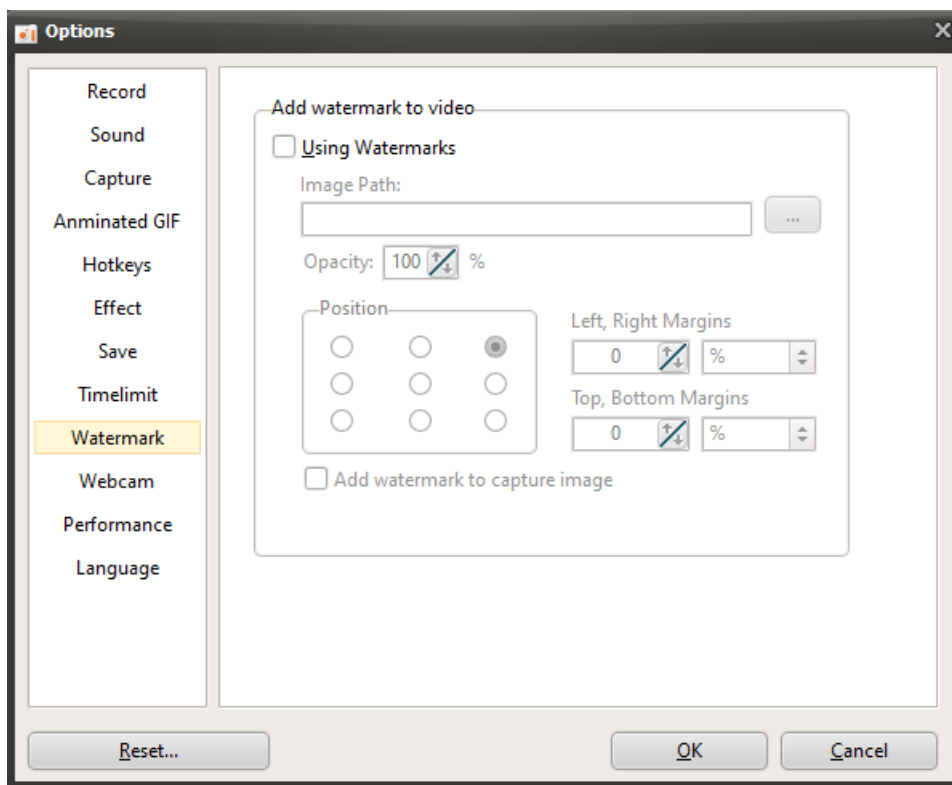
Options

Record
Sound
Capture
Anminated GIF
Hotkeys
Effect
Save
Timelimit
Watermark
Webcam
Performance
Language

Add watermark to video
Using Watermarks
Image Path:
...
Opacity: 100 %
Position
Left, Right Margins
0 %
Top, Bottom Margins
0 %
Add watermark to capture image

Reset...
OK
Cancel